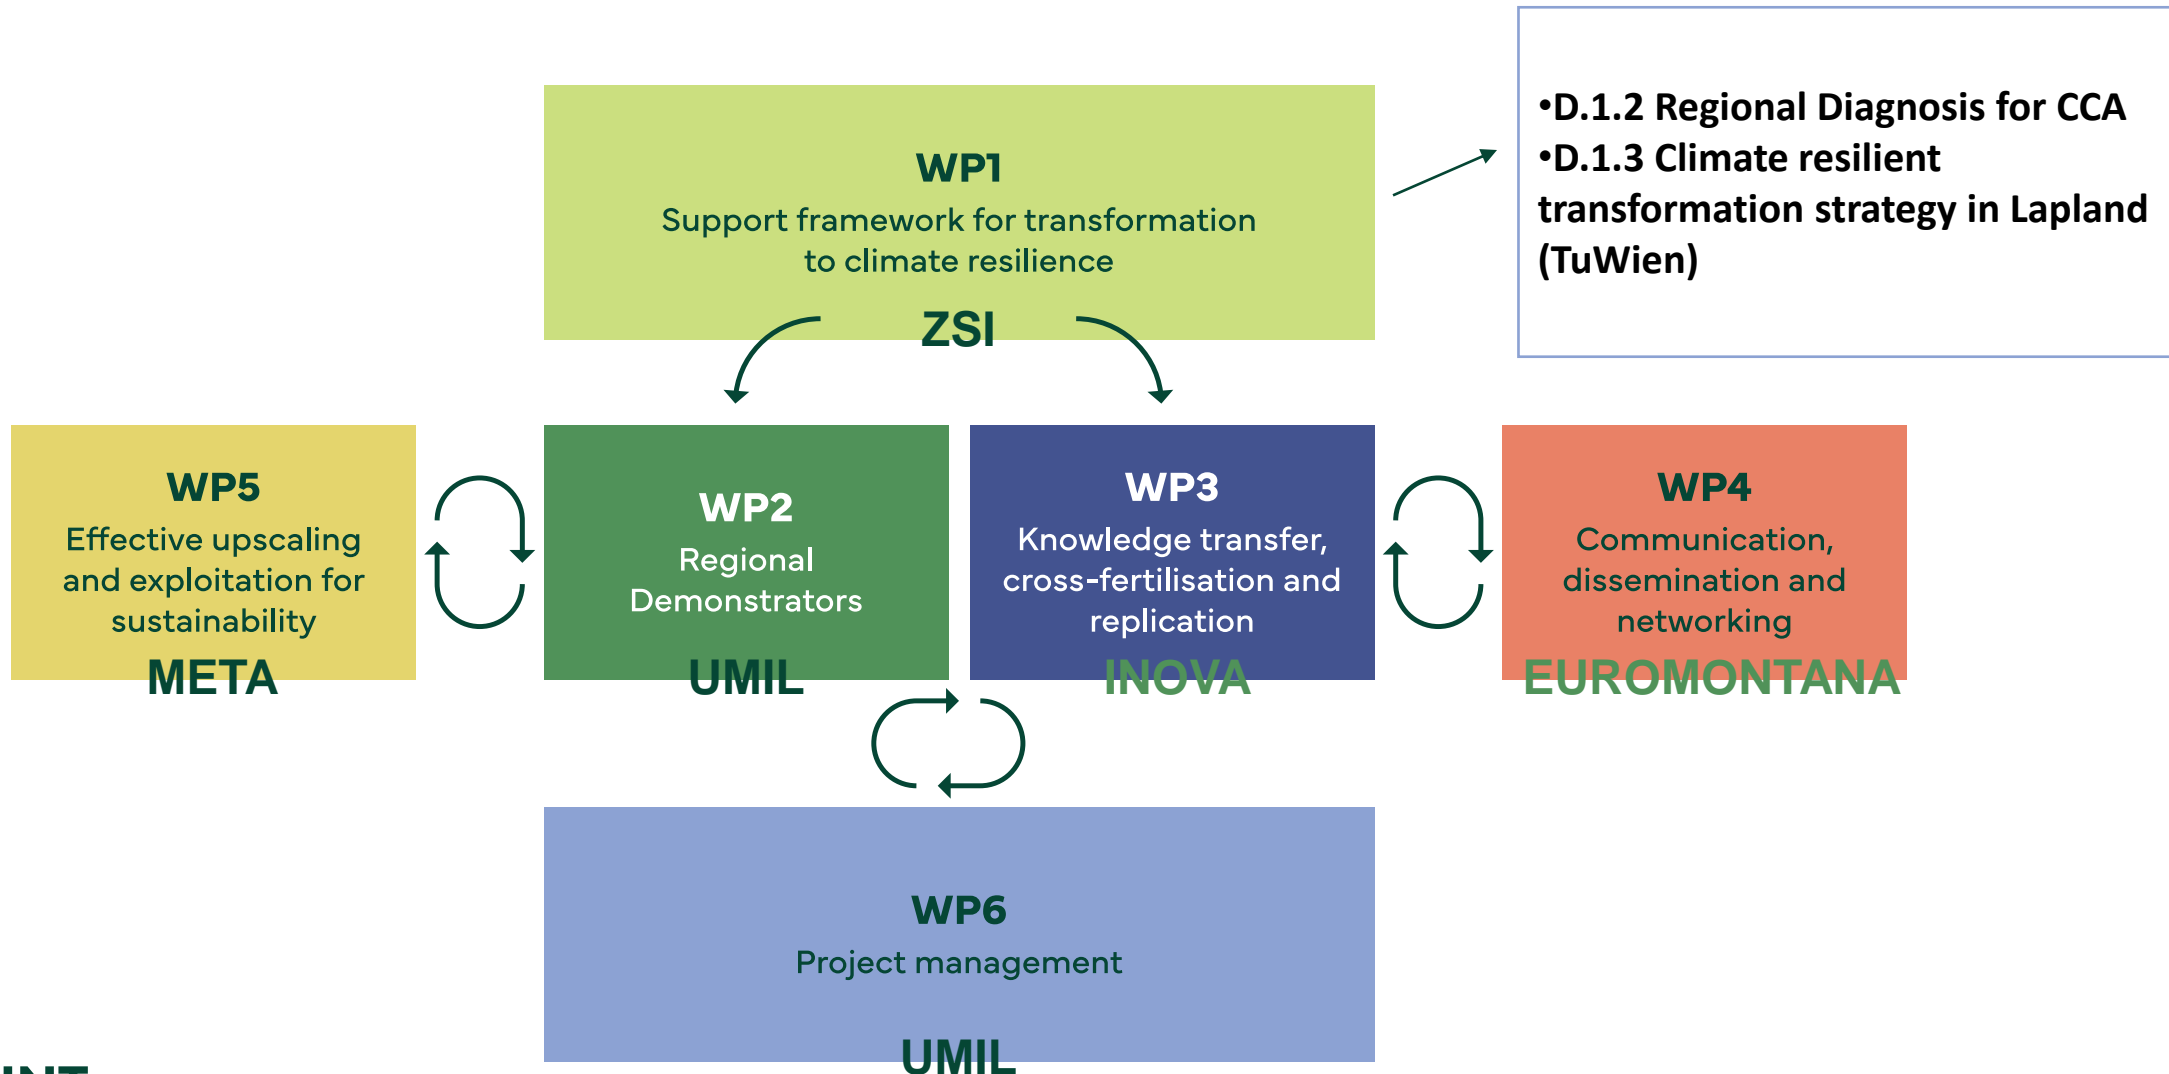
WP1
Support framework for transformation to climate resilience
ZSI

•D.1.2 Regional Diagnosis for CCA
•D.1.3 Climate resilient transformation strategy in Lapland (TuWien)

WP5
Effective upscaling and exploitation for sustainability
META

WP2
Regional Demonstrators
UMIL

WP3
Knowledge transfer, cross-fertilisation and replication
INOVA

WP4
Communication, dissemination and networking
EUROMONTANA

WP6
Project management
UMIL

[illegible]